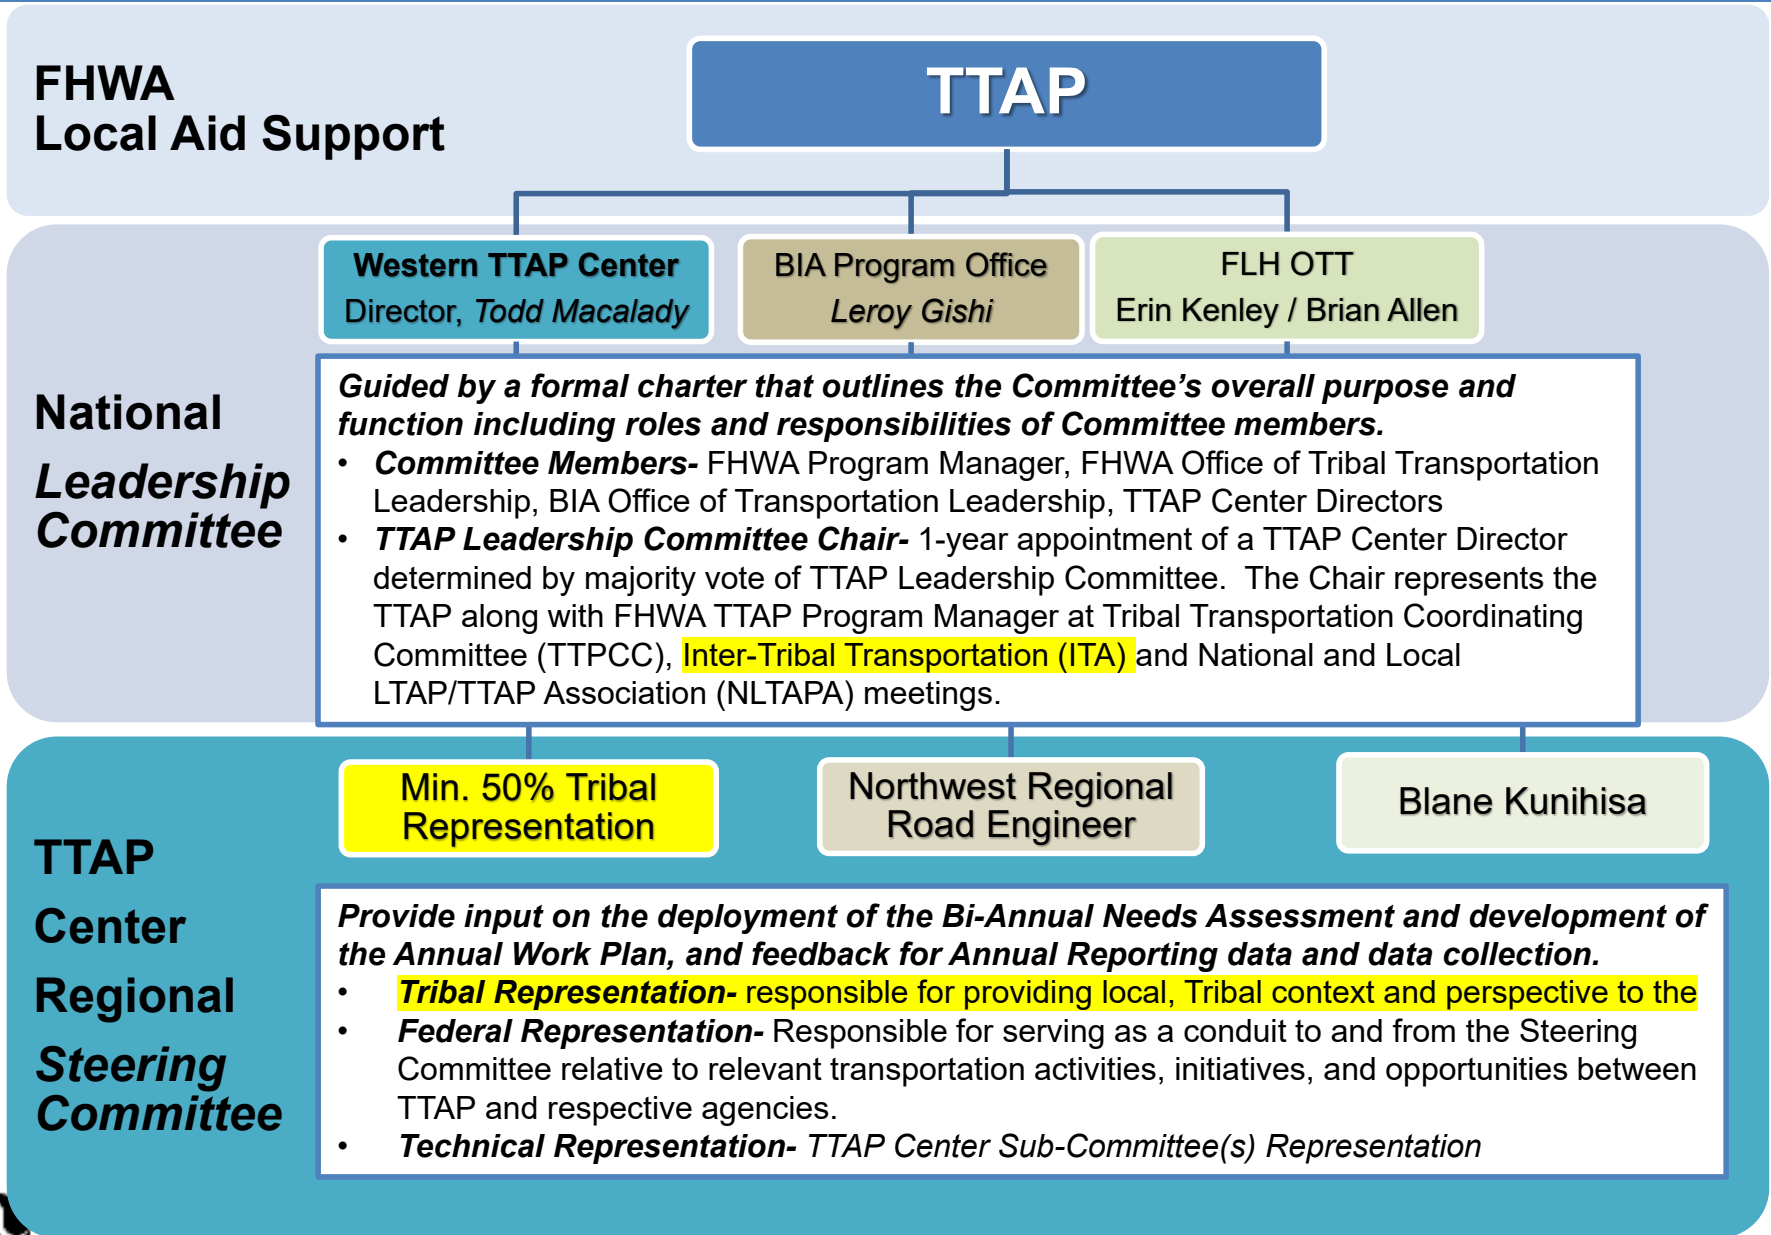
FHWA
Local Aid Support

TTAP

Western TTAP Center
Director, *Todd Macalady*

BIA Program Office
*Leroy Gishi*

FLH OTT
Erin Kenley / Brian Allen

National
*Leadership Committee*

*Guided by a formal charter that outlines the Committee's overall purpose and function including roles and responsibilities of Committee members.*
• *Committee Members-* FHWA Program Manager, FHWA Office of Tribal Transportation Leadership, BIA Office of Transportation Leadership, TTAP Center Directors
• *TTAP Leadership Committee Chair-* 1-year appointment of a TTAP Center Director determined by majority vote of TTAP Leadership Committee. The Chair represents the TTAP along with FHWA TTAP Program Manager at Tribal Transportation Coordinating Committee (TTPCC), Inter-Tribal Transportation (ITA) and National and Local LTAP/TTAP Association (NLTAPA) meetings.

Min. 50% Tribal Representation

Northwest Regional Road Engineer

Blane Kunihisa

TTAP
Center
Regional
*Steering Committee*

*Provide input on the deployment of the Bi-Annual Needs Assessment and development of the Annual Work Plan, and feedback for Annual Reporting data and data collection.*
• *Tribal Representation-* responsible for providing local, Tribal context and perspective to the
• *Federal Representation-* Responsible for serving as a conduit to and from the Steering Committee relative to relevant transportation activities, initiatives, and opportunities between TTAP and respective agencies.
• *Technical Representation- TTAP Center Sub-Committee(s) Representation*